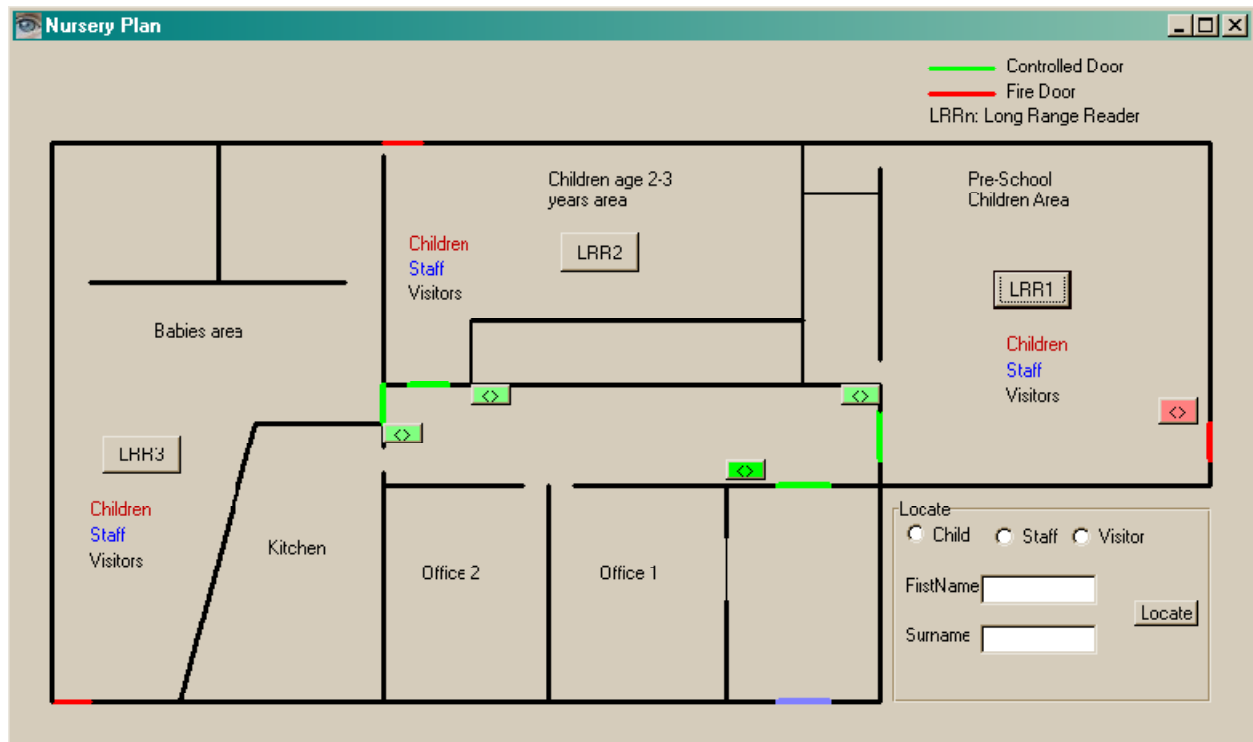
Nursery Plan

Controlled Door
Fire Door
LRRn: Long Range Reader

Children age 2-3 years area

Pre-School Children Area

Children
Staff
Visitors

LRR2

LRR1

Children
Staff
Visitors

Babies area

LRR3

Children
Staff
Visitors

Kitchen

Office 2

Office 1

Locate
Child
Staff
Visitor

FirstName

Surname

Locate